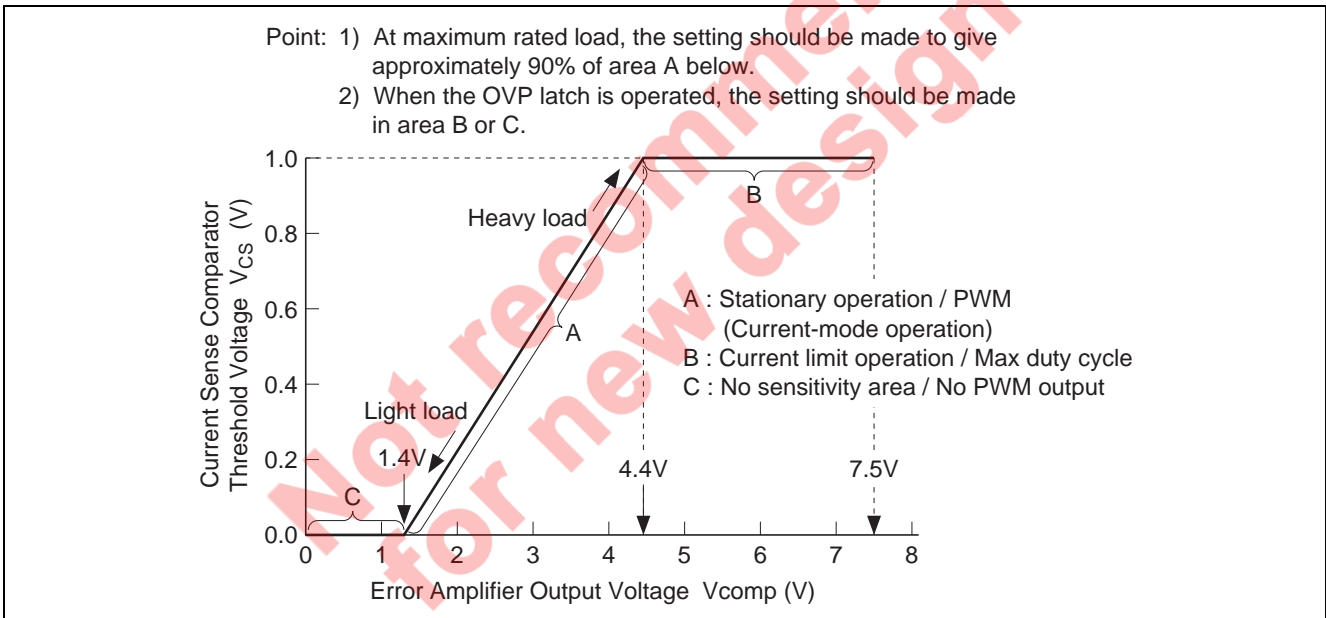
Point: 1) At maximum rated load, the setting should be made to give approximately 90% of area A below.
2) When the OVP latch is operated, the setting should be made in area B or C.

Not recommended for new design

Current Sense Comparator Threshold Voltage $V_{CS}$ (V)

1.0
0.8
0.6
0.4
0.2
0.0

Heavy load
B
A
Light load
1.4V
C
4.4V
7.5V

A : Stationary operation / PWM (Current-mode operation)
B : Current limit operation / Max duty cycle
C : No sensitivity area / No PWM output

0 1 2 3 4 5 6 7 8
Error Amplifier Output Voltage Vcomp (V)